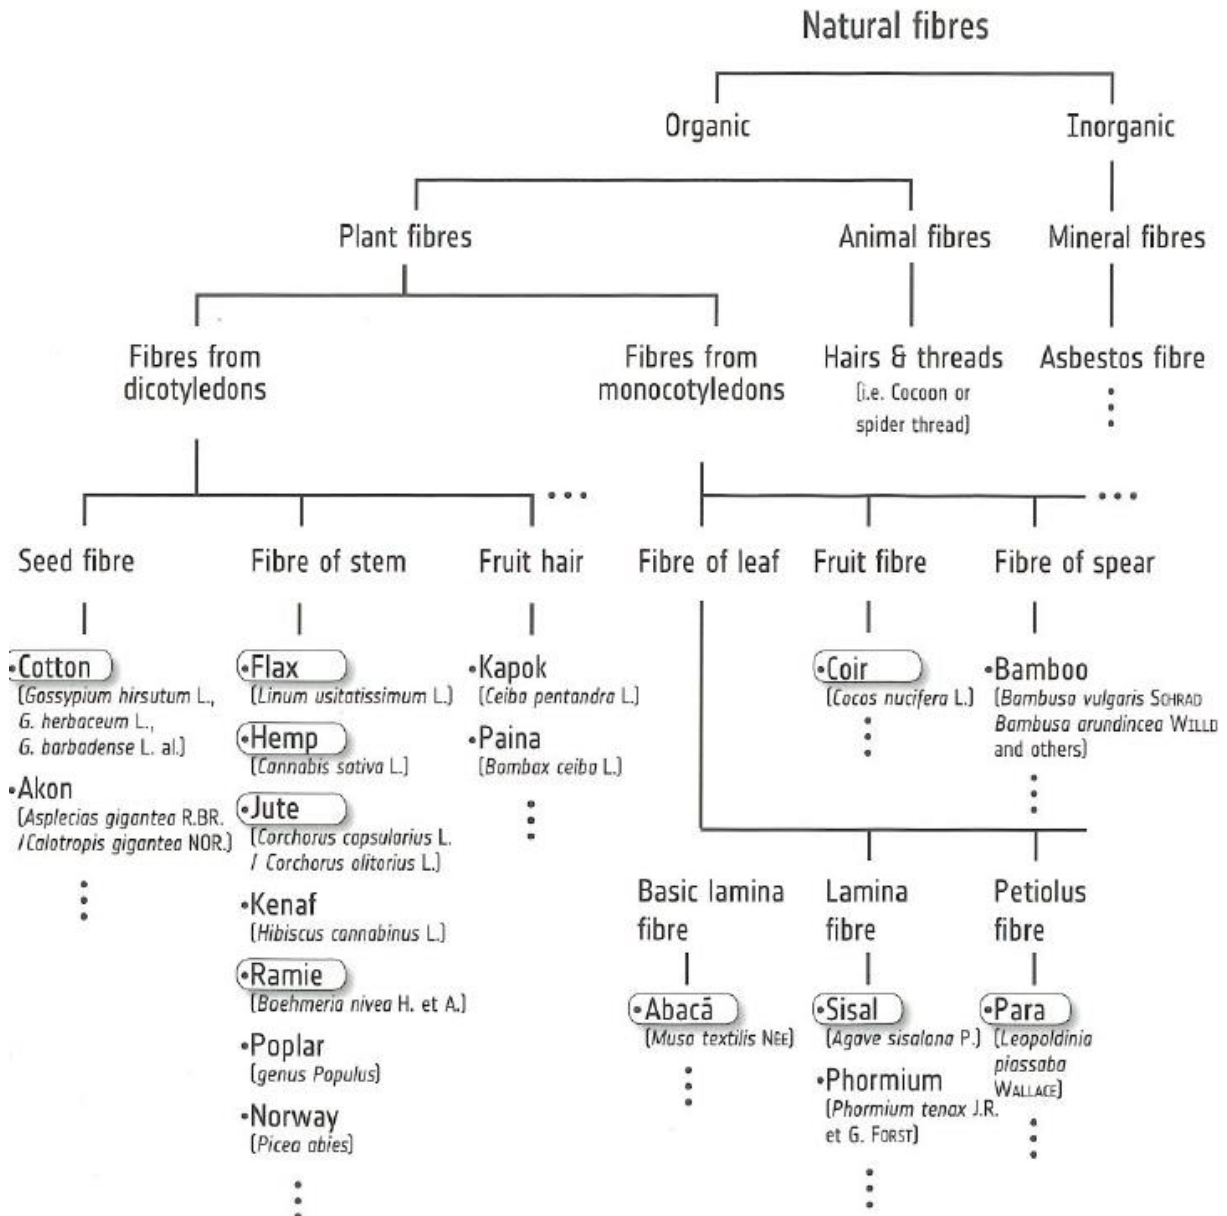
Natural fibres

Organic

Inorganic

Plant fibres

Animal fibres

Mineral fibres

Fibres from dicotyledons

Fibres from monocotyledons

Hairs & threads
(i.e. Cocoon or spider thread)

Asbestos fibre

⋮

...

...

Seed fibre

•Cotton
(Gossypium hirsutum L., G. herbaceum L., G. barbadense L. al.)

•Akon
(Asplecias gigantea R.BR. / Calotropis gigantea NOR.)

⋮

Fibre of stem

•Flax
(Linum usitatissimum L.)

•Hemp
(Cannabis sativa L.)

•Jute
(Corchorus capsularius L. / Corchorus olitorius L.)

•Kenaf
(Hibiscus cannabinus L.)

•Ramie
(Boehmeria nivea H. et A.)

•Poplar
(genus Populus)

•Norway
(Picea abies)

⋮

Fruit hair

•Kapok
(Ceiba pentandra L.)

•Paina
(Bombax ceiba L.)

⋮

Fibre of leaf

Fruit fibre

•Coir
(Cocos nucifera L.)

⋮

Fibre of spear

•Bamboo
(Bambusa vulgaris SCHRAD Bambusa arundincea WILLD and others)

⋮

Basic lamina fibre

•Abacá
(Musa textilis NEE)

⋮

Lamina fibre

•Sisal
(Agave sisalana P.)

•Phormium
(Phormium tenax J.R. et G. FORST)

⋮

Petiolus fibre

•Para
(Leopoldinia piassaba WALLACE)

⋮